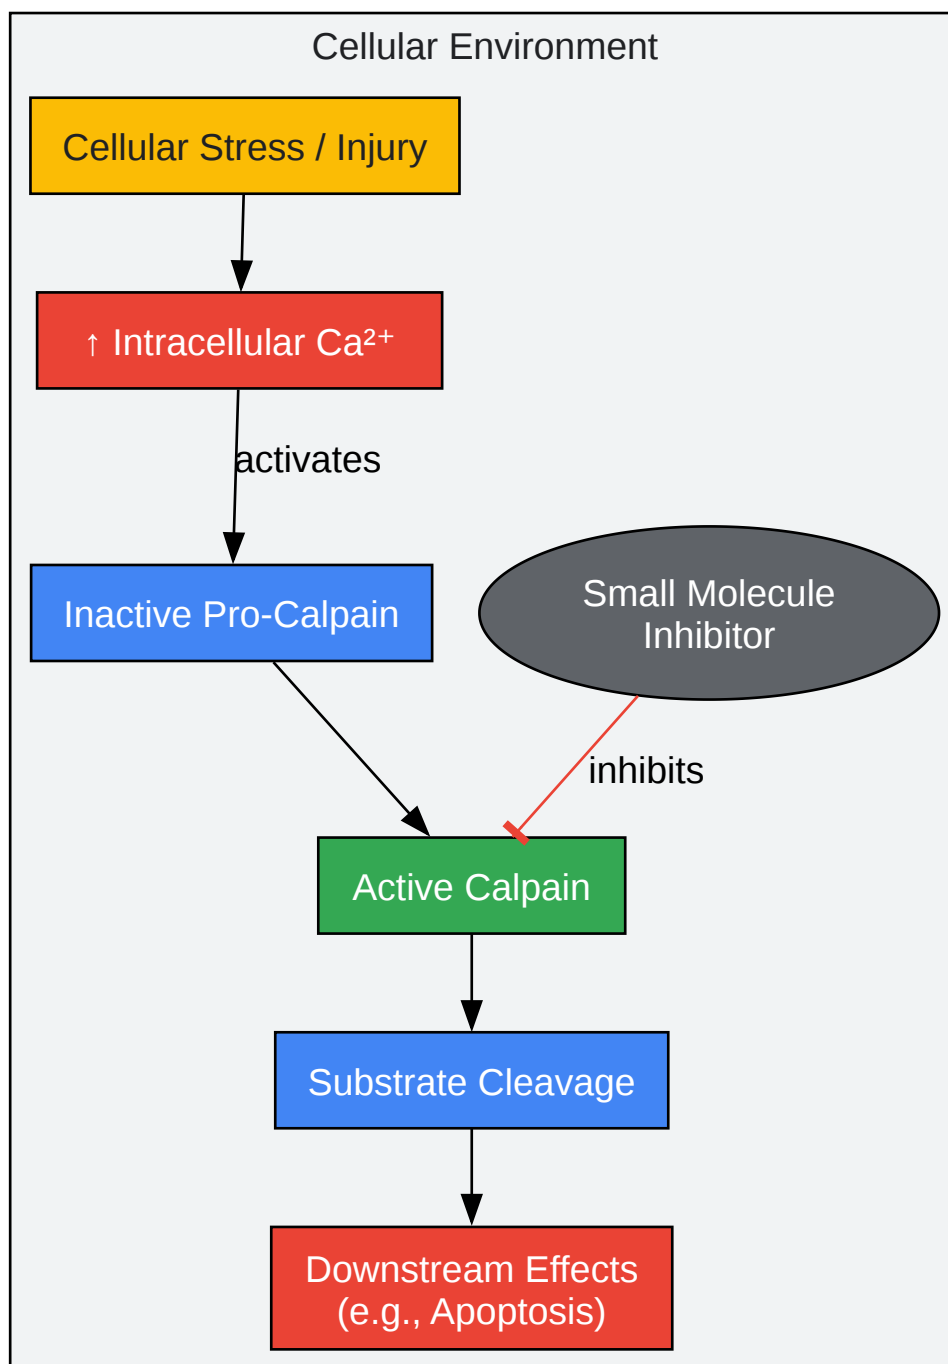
Cellular Environment

Cellular Stress / Injury

↑ Intracellular $Ca^{2+}$

activates

Inactive Pro-Calpain

Small Molecule Inhibitor

inhibits

Active Calpain

Substrate Cleavage

Downstream Effects (e.g., Apoptosis)